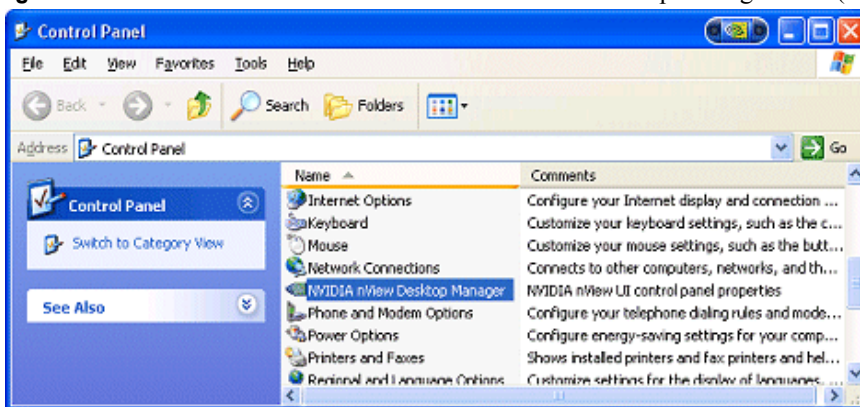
Control Panel

File Edit View Favorites Tools Help

Back Search Folders

Address Control Panel Go

Control Panel

Switch to Category View

See Also

| Name | Comments |
|---|---|
| Internet Options | Configure your Internet display and connection ... |
| Keyboard | Customize your keyboard settings, such as the c... |
| Mouse | Customize your mouse settings, such as the butt... |
| Network Connections | Connects to other computers, networks, and th... |
| NVIDIA nView Desktop Manager | NVIDIA nView UI control panel properties |
| Phone and Modem Options | Configure your telephone dialing rules and mode... |
| Power Options | Configure energy-saving settings for your comp... |
| Printers and Faxes | Shows installed printers and fax printers and hel... |
| Regional and Language Options | Customize settings for the display of languages, ... |